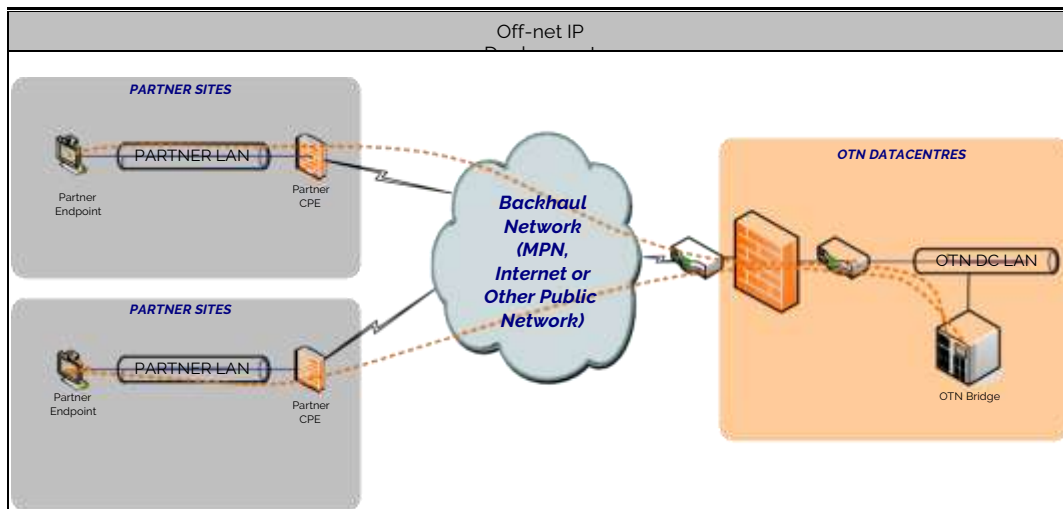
Off-net IP
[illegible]

PARTNER SITES

PARTNER LAN

Partner Endpoint

Partner CPE

PARTNER SITES

PARTNER LAN

Partner Endpoint

Partner CPE

Backhaul Network (MPN, Internet or Other Public Network)

OTN DATACENTRES

OTN DC LAN

OTN Bridge